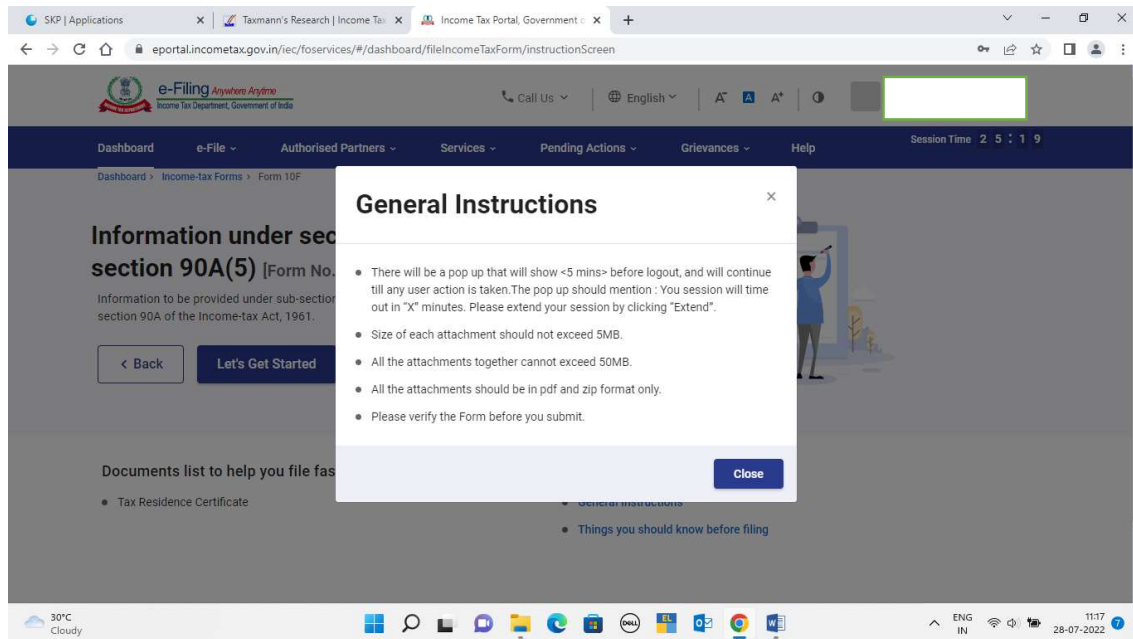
SKP | Applications × Taxmann's Research | Income Ta × Income Tax Portal, Government × +

eportal.incometax.gov.in/iec/foservices/#/dashboard/fileIncomeTaxForm/instructionScreen

e-Filing Anywhere Anytime
Income Tax Department, Government of India

Call Us English A⁻ A A⁺

Dashboard e-File Authorised Partners Services Pending Actions Grievances Help Session Time 2 5 : 1 9

Dashboard > Income-tax Forms > Form 10F

Information under sec
section 90A(5) [Form No.

Information to be provided under sub-sectio
section 90A of the Income-tax Act, 1961.

< Back Let's Get Started

Documents list to help you file fas

• Tax Residence Certificate

• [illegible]

• Things you should know before filing

General Instructions ×

• There will be a pop up that will show <5 mins> before logout, and will continue till any user action is taken.The pop up should mention : You session will time out in "X" minutes. Please extend your session by clicking "Extend".
• Size of each attachment should not exceed 5MB.
• All the attachments together cannot exceed 50MB.
• All the attachments should be in pdf and zip format only.
• Please verify the Form before you submit.

Close

30°C
Cloudy

ENG
IN
11:17
28-07-2022